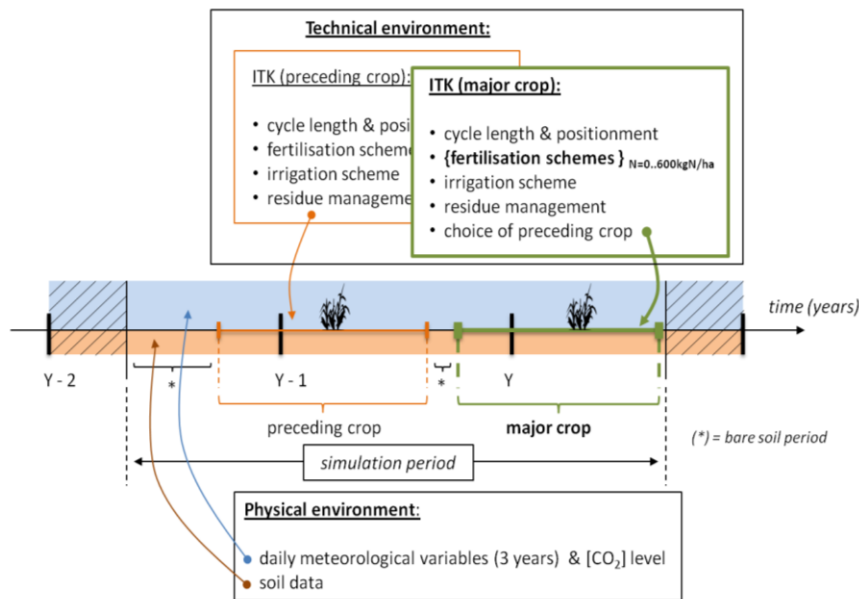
Technical environment:

ITK (preceding crop):

• cycle length & position
• fertilisation scheme
• irrigation scheme
• residue manageme

ITK (major crop):

• cycle length & positionment
• {fertilisation schemes} $_{N=0..600kgN/ha}$
• irrigation scheme
• residue management
• choice of preceding crop

time (years)

Y - 2

*

Y - 1

*

Y

preceding crop

major crop

(*) = bare soil period

simulation period

Physical environment:

• daily meteorological variables (3 years) & [$CO_2$] level
• soil data